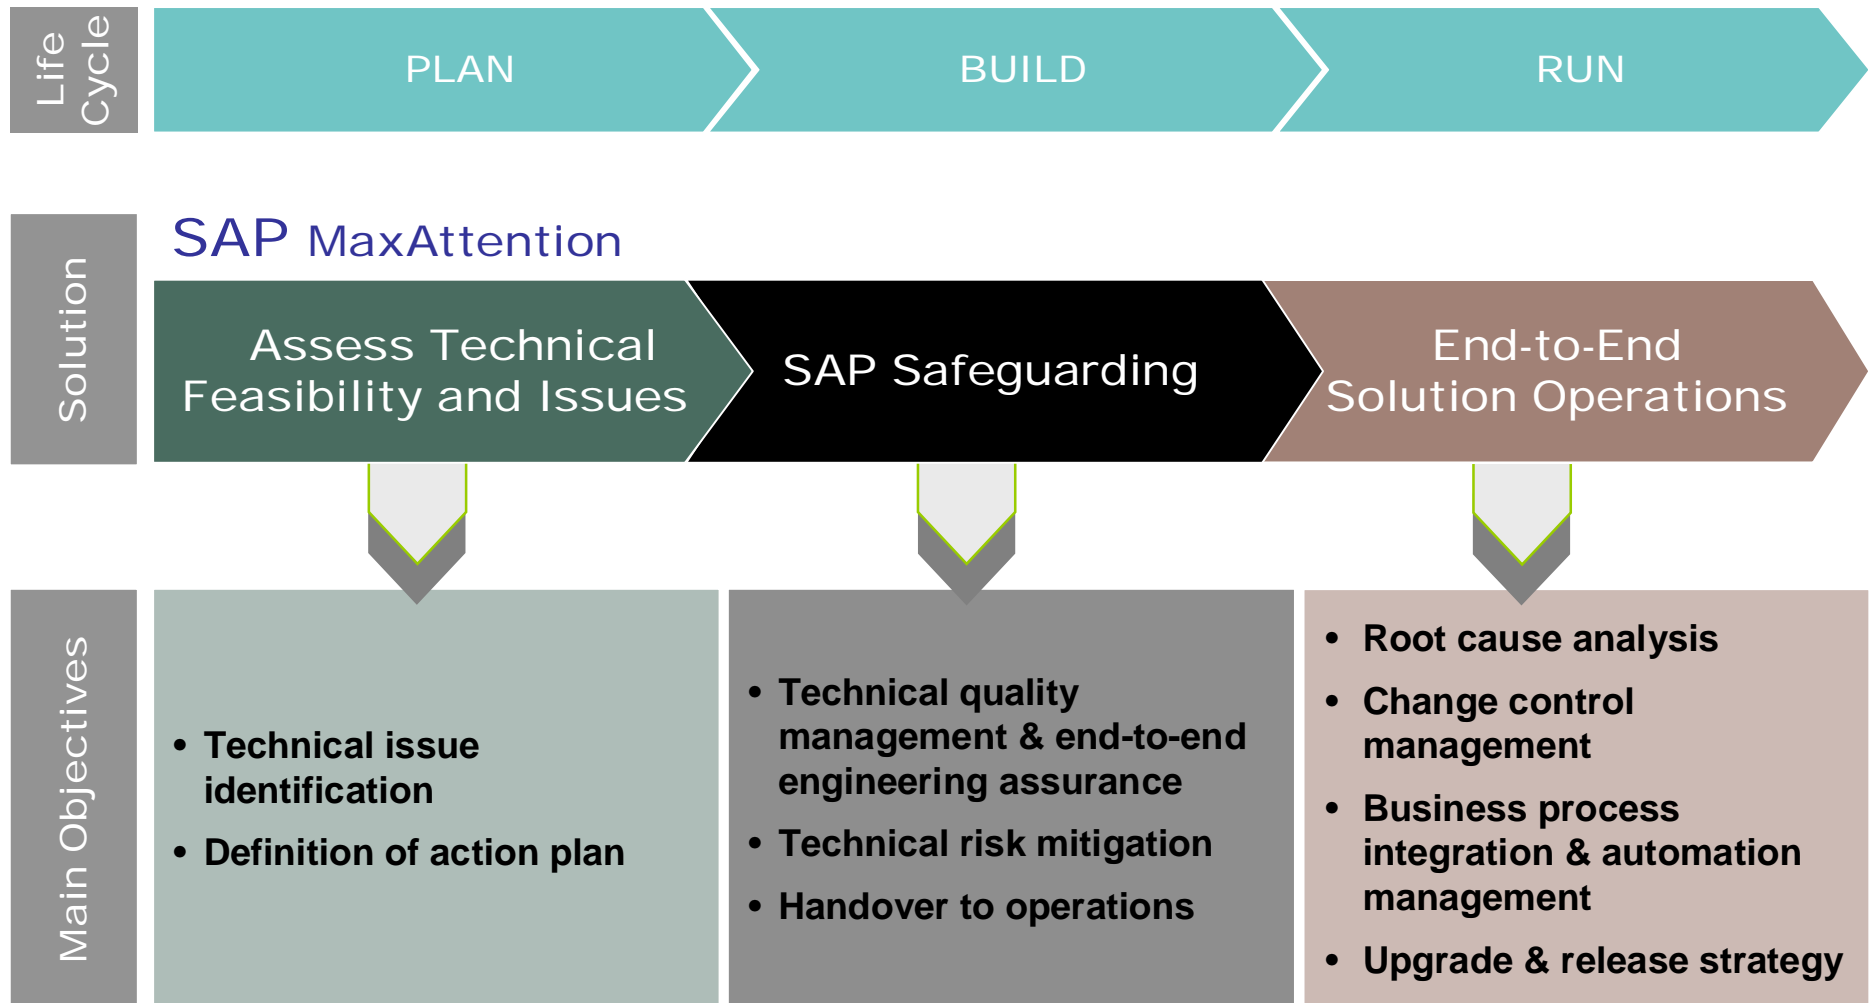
Life Cycle

PLAN

BUILD

RUN

Solution

SAP MaxAttention

Assess Technical Feasibility and Issues

SAP Safeguarding

End-to-End Solution Operations

Main Objectives

- Technical issue identification
- Definition of action plan

- Technical quality management & end-to-end engineering assurance
- Technical risk mitigation
- Handover to operations

- Root cause analysis
- Change control management
- Business process integration & automation management
- Upgrade & release strategy